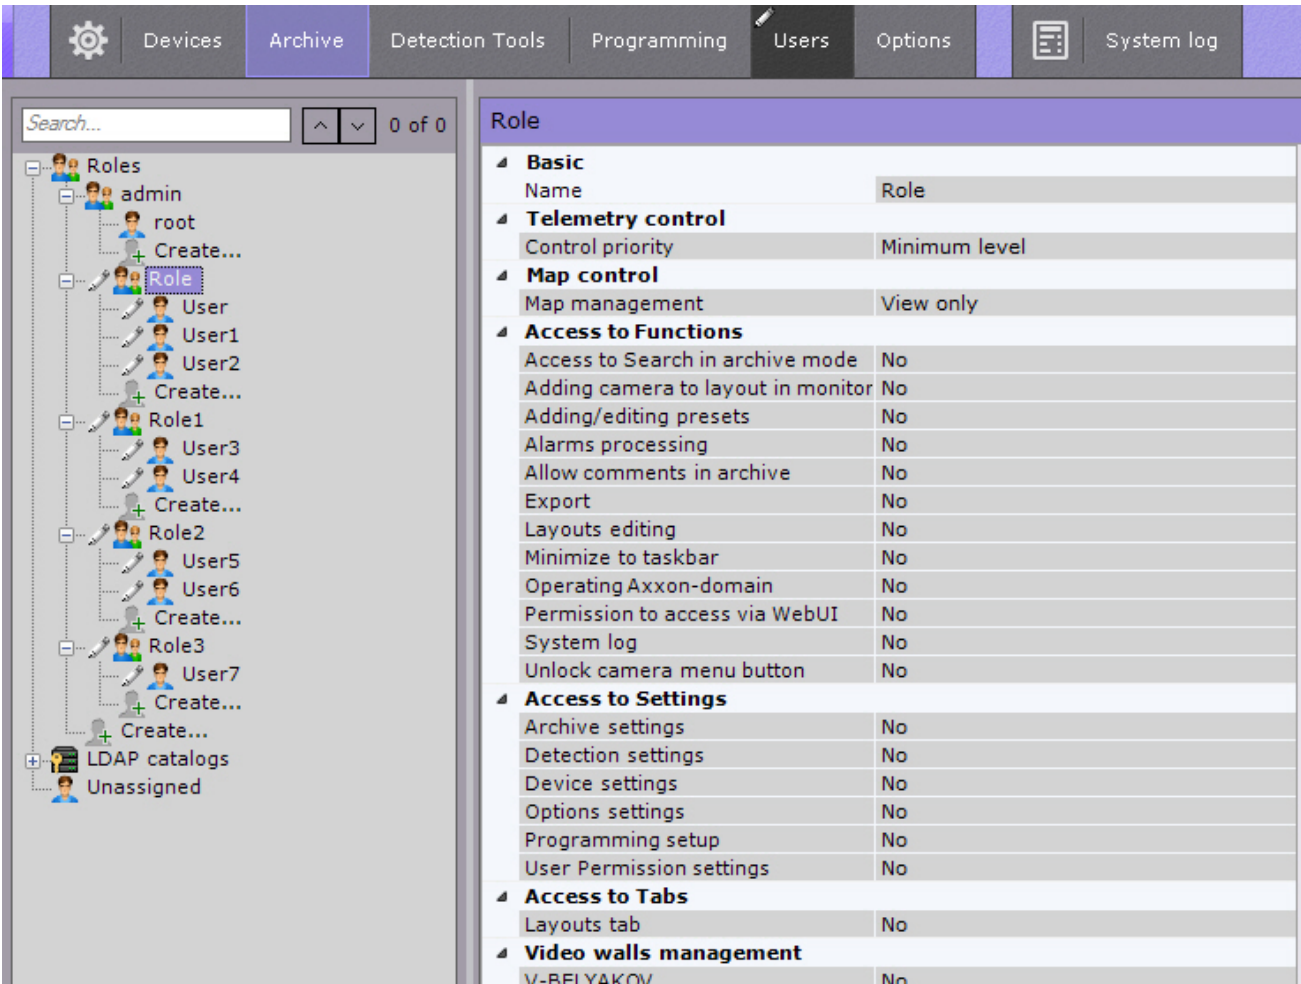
Devices Archive Detection Tools Programming Users Options System log

Search... 0 of 0

Roles
admin
root
Create...
Role
User
User1
User2
Create...
Role1
User3
User4
Create...
Role2
User5
User6
Create...
Role3
User7
Create...
Create...
LDAP catalogs
Unassigned

Role

| | |
|---|---|
| **Basic** | |
| Name | Role |
| **Telemetry control** | |
| Control priority | Minimum level |
| **Map control** | |
| Map management | View only |
| **Access to Functions** | |
| Access to Search in archive mode | No |
| Adding camera to layout in monitor | No |
| Adding/editing presets | No |
| Alarms processing | No |
| Allow comments in archive | No |
| Export | No |
| Layouts editing | No |
| Minimize to taskbar | No |
| Operating Axxon-domain | No |
| Permission to access via WebUI | No |
| System log | No |
| Unlock camera menu button | No |
| **Access to Settings** | |
| Archive settings | No |
| Detection settings | No |
| Device settings | No |
| Options settings | No |
| Programming setup | No |
| User Permission settings | No |
| **Access to Tabs** | |
| Layouts tab | No |
| **Video walls management** | |
| V-BELYAKOV | No |